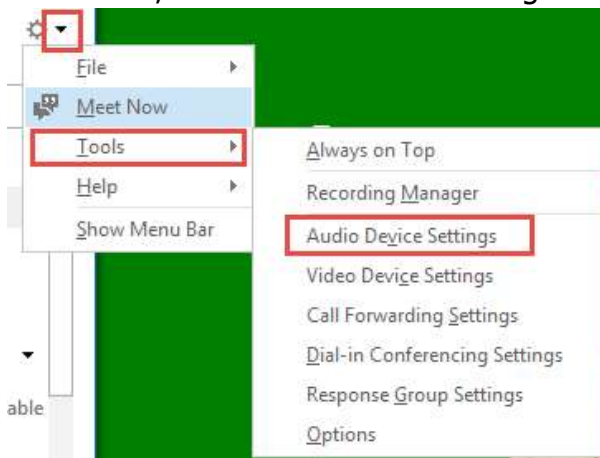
File
Meet Now
Tools
Help
Show Menu Bar
Always on Top
Recording Manager
Audio Device Settings
Video Device Settings
Call Forwarding Settings
Dial-in Conferencing Settings
Response Group Settings
Options
able